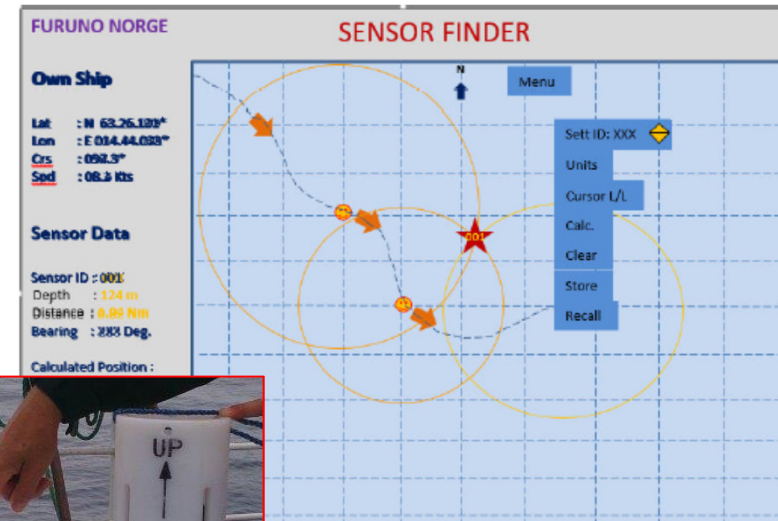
FURUNO NORGE

SENSOR FINDER

Own Ship

Lat : N 63.26.120°
Lon : E 014.44.038°
Crs : 093.3°
Spd : 08.5 Kts

Sensor Data

Sensor ID : 001
Depth : 124 m
Distance : 0.89 Nm
Bearing : 333 Deg.

Calculated Position :

N

Menu

Sett ID: XXX
Units
Cursor L/L
Calc.
Clear
Store
Recall

001

UP